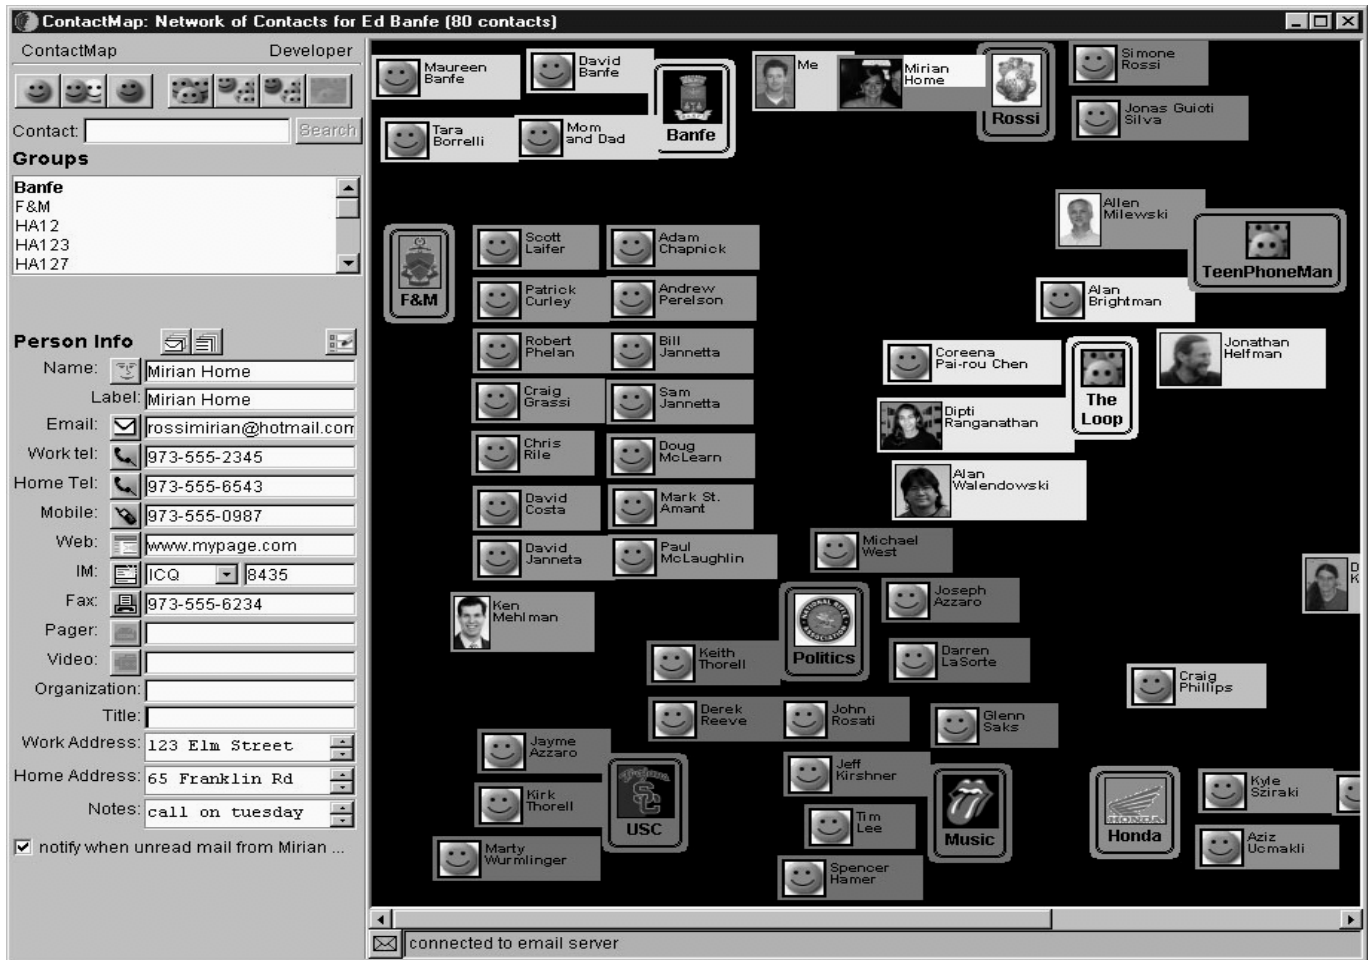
ContactMap: Network of Contacts for Ed Banfe (80 contacts)

ContactMap Developer

Contact: Search

Groups

Banfe
F&M
HA12
HA123
HA127

Person Info

Name: Mirian Home
Label: Mirian Home
Email: rossimirian@hotmail.com
Work tel: 973-555-2345
Home Tel: 973-555-6543
Mobile: 973-555-0987
Web: www.mypage.com
IM: ICQ 8435
Fax: 973-555-6234
Pager:
Video:
Organization:
Title:
Work Address: 123 Elm Street
Home Address: 65 Franklin Rd
Notes: call on tuesday

notify when unread mail from Mirian ...

Maureen Banfe
David Banfe
Banfe
Tara Borrelli
Mom and Dad
Me
Mirian Home
Rossi
Simone Rossi
Jonas Guioti Silva
Allen Milewski
TeenPhoneMan
Alan Brightman
F&M
Scott Laifer
Adam Chapnick
Patrick Curley
Andrew Perelson
Robert Phelan
Bill Jannetta
Craig Grassi
Sam Jannetta
Chris Rile
Doug McLearn
David Costa
Mark St. Amant
David Janneta
Paul McLaughlin
Coreena Pai-rou Chen
The Loop
Jonathan Helfman
Dipti Ranganathan
Alan Walendowski
Michael West
Ken Mehlman
Politics
Joseph Azzaro
Keith Thorell
Darren LaSorte
Craig Phillips
Derek Reeve
John Rosati
Glenn Saks
Jayme Azzaro
USC
Jeff Kirshner
Kirk Thorell
Music
Honda
Kyle Sziraki
Tim Lee
Aziz Ucmakli
Marty Wurmlinger
Spencer Hamer
D K

connected to email server